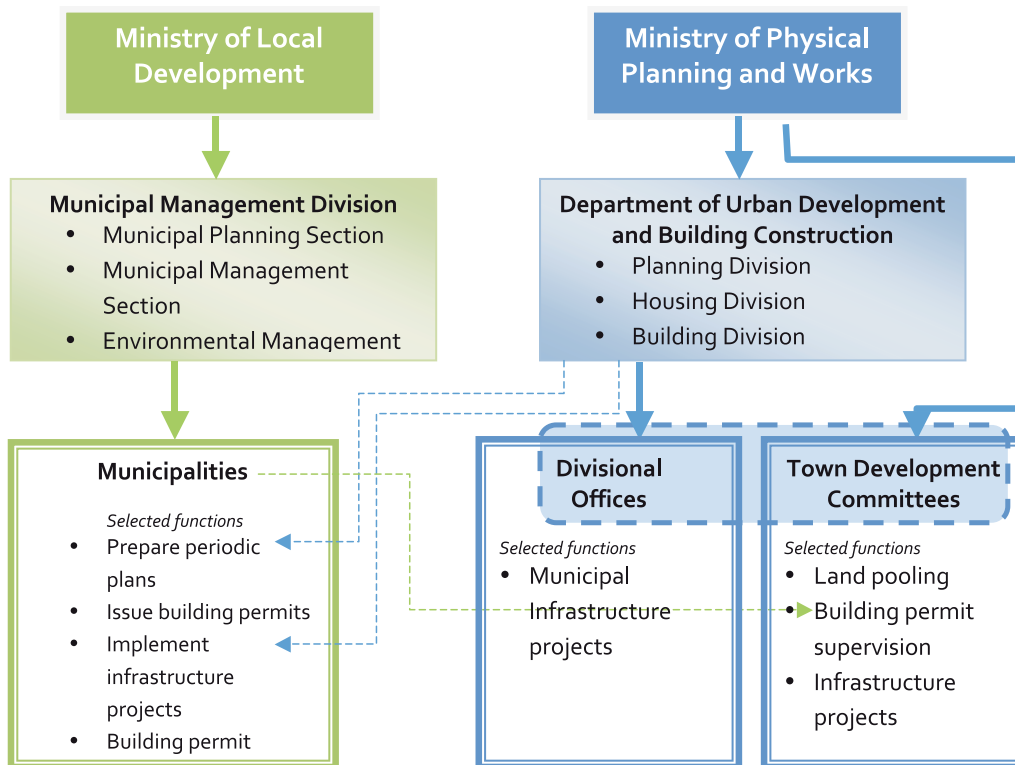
Ministry of Local Development

Ministry of Physical Planning and Works

Municipal Management Division
• Municipal Planning Section
• Municipal Management Section
• Environmental Management

Department of Urban Development and Building Construction
• Planning Division
• Housing Division
• Building Division

Municipalities
Selected functions
• Prepare periodic plans
• Issue building permits
• Implement infrastructure projects
• Building permit

Divisional Offices
Selected functions
• Municipal Infrastructure projects

Town Development Committees
Selected functions
• Land pooling
• Building permit supervision
• Infrastructure projects